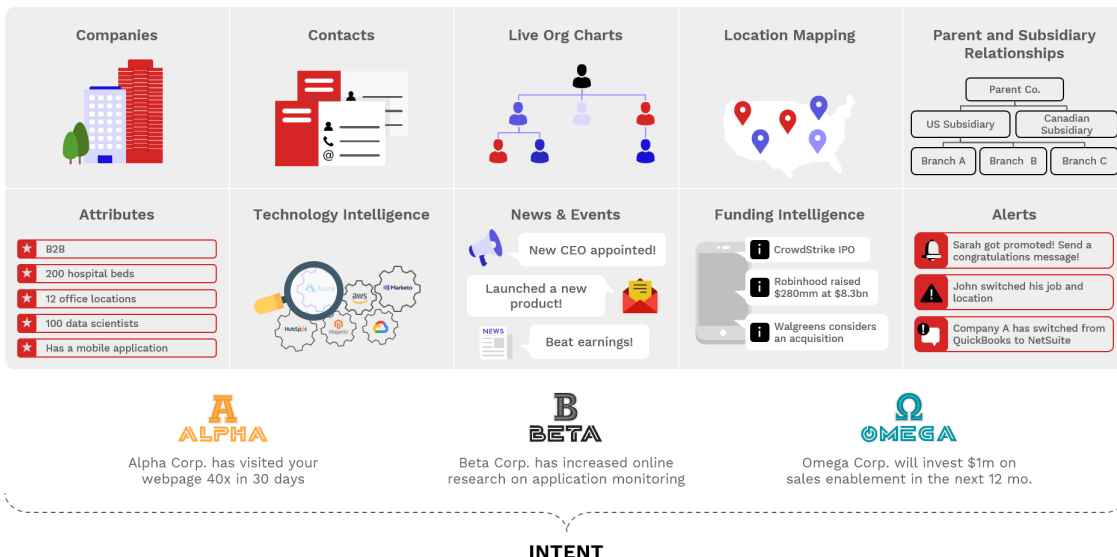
Companies

Contacts

Live Org Charts

Location Mapping

Parent and Subsidiary Relationships

Parent Co.

US Subsidiary

Canadian Subsidiary

Branch A

Branch B

Branch C

Attributes

B2B

200 hospital beds

12 office locations

100 data scientists

Has a mobile application

Technology Intelligence

Azure

aws

Marketo

HubSpot

Magento

News & Events

New CEO appointed!

Launched a new product!

NEWS

Beat earnings!

Funding Intelligence

CrowdStrike IPO

Robinhood raised $280mm at $8.3bn

Walgreens considers an acquisition

Alerts

Sarah got promoted! Send a congratulations message!

John switched his job and location

Company A has switched from QuickBooks to NetSuite

A
ALPHA

Alpha Corp. has visited your webpage 40x in 30 days

B
BETA

Beta Corp. has increased online research on application monitoring

Ω
OMEGA

Omega Corp. will invest $1m on sales enablement in the next 12 mo.

INTENT